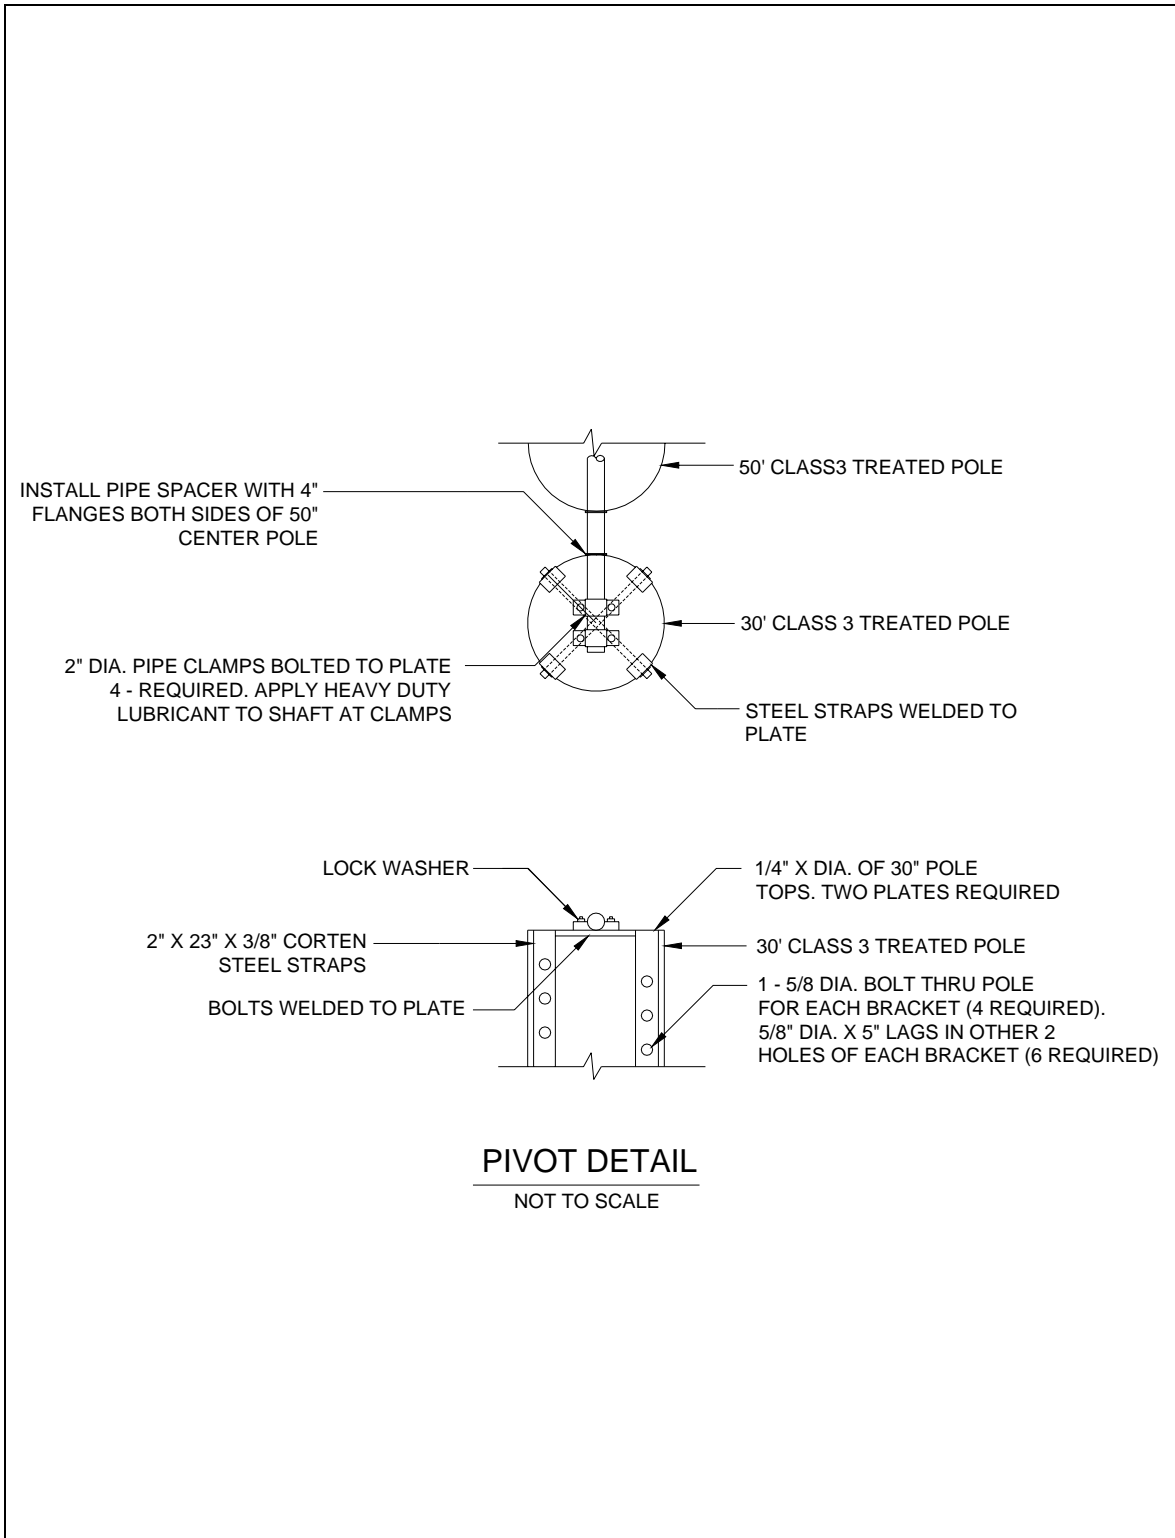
INSTALL PIPE SPACER WITH 4" FLANGES BOTH SIDES OF 50" CENTER POLE

50' CLASS3 TREATED POLE

30' CLASS 3 TREATED POLE

2" DIA. PIPE CLAMPS BOLTED TO PLATE 4 - REQUIRED. APPLY HEAVY DUTY LUBRICANT TO SHAFT AT CLAMPS

STEEL STRAPS WELDED TO PLATE

LOCK WASHER

1/4" X DIA. OF 30" POLE TOPS. TWO PLATES REQUIRED

2" X 23" X 3/8" CORTEN STEEL STRAPS

30' CLASS 3 TREATED POLE

BOLTS WELDED TO PLATE

1 - 5/8 DIA. BOLT THRU POLE FOR EACH BRACKET (4 REQUIRED). 5/8" DIA. X 5" LAGS IN OTHER 2 HOLES OF EACH BRACKET (6 REQUIRED)

PIVOT DETAIL
NOT TO SCALE